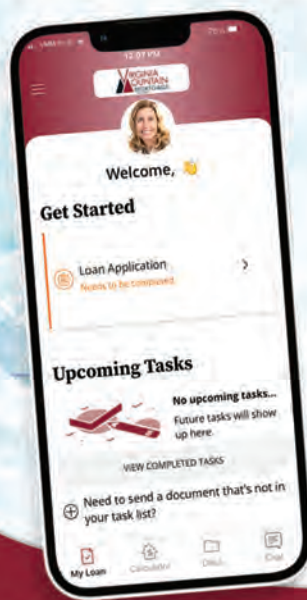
12:07 PM

VIRGINIA MOUNTAIN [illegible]

Welcome, 👋

Get Started

Loan Application
Needs to be completed

Upcoming Tasks

No upcoming tasks...
Future tasks will show up here.

VIEW COMPLETED TASKS

Need to send a document that's not in your task list?

My Loan
Calculator
Docs
Chat